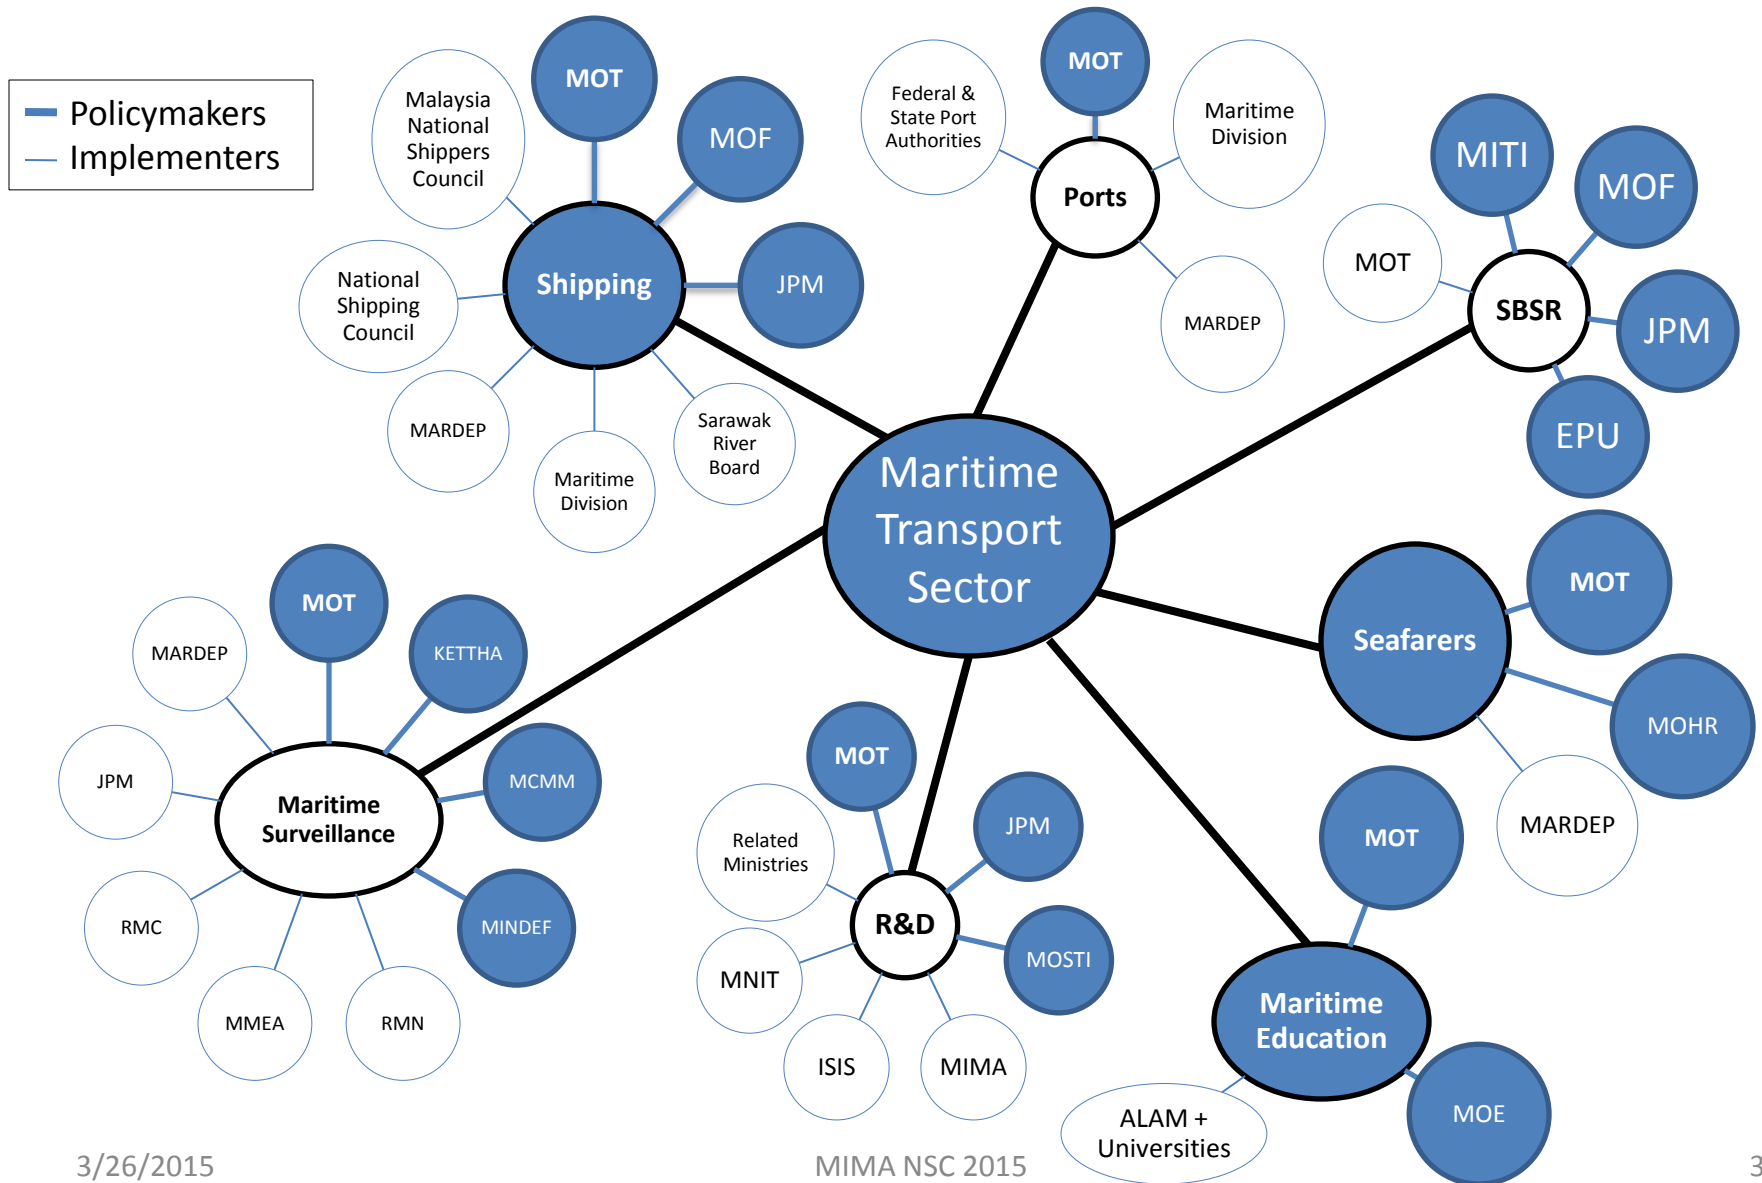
Policymakers
Implementers

Malaysia National Shippers Council
MOT
MOF
Shipping
JPM
National Shipping Council
MARDEP
Maritime Division
Sarawak River Board

Federal & State Port Authorities
MOT
Maritime Division
Ports
MARDEP

MITI
MOF
MOT
SBSR
JPM
EPU

Maritime Transport Sector

MOT
Seafarers
MOHR
MARDEP

MARDEP
MOT
KETTHA
JPM
Maritime Surveillance
MCMM
RMC
MINDEF
MMEA
RMN

MOT
Related Ministries
JPM
R&D
MOSTI
MNIT
ISIS
MIMA

MOT
Maritime Education
ALAM + Universities
MOE

3/26/2015
MIMA NSC 2015
3